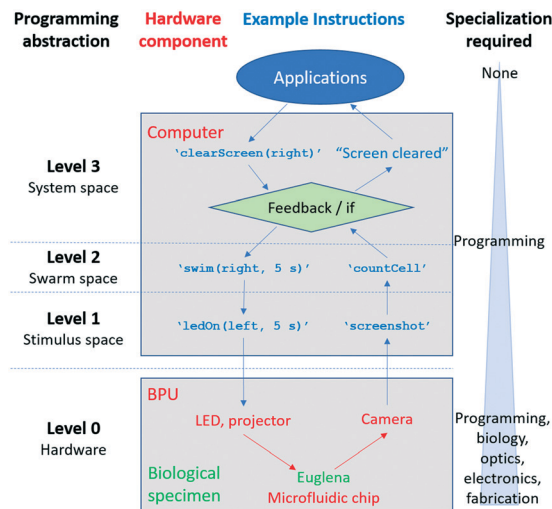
Programming abstraction

Hardware component

Example Instructions

Specialization required

Applications

None

Computer

'clearScreen(right)'

"Screen cleared"

Level 3
System space

Feedback / if

Level 2
Swarm space

Programming

'swim(right, 5 s)'

'countCell'

Level 1
Stimulus space

'ledOn(left, 5 s)'

'screenshot'

BPU

Level 0
Hardware

LED, projector

Camera

Programming, biology, optics, electronics, fabrication

Biological specimen

Euglena

Microfluidic chip